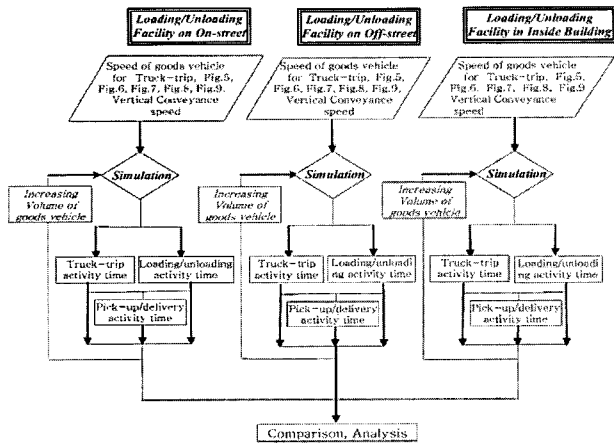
Loading/Unloading Facility on On-street

Speed of goods vehicle for Truck-trip, Fig.5, Fig.6, Fig.7, Fig.8, Fig.9, Vertical Conveyance speed

Simulation

Increasing Volume of goods vehicle

Truck-trip activity time

Loading/unloading activity time

Pick-up/delivery activity time

Loading/Unloading Facility on Off-street

Speed of goods vehicle for Truck-trip, Fig.5, Fig.6, Fig.7, Fig.8, Fig.9, Vertical Conveyance speed

Simulation

Increasing Volume of goods vehicle

Truck-trip activity time

Loading/unloading activity time

Pick-up/delivery activity time

Loading/Unloading Facility in Inside Building

Speed of goods vehicle for Truck-trip, Fig.5, Fig.6, Fig.7, Fig.8, Fig.9 Vertical Conveyance speed

Simulation

Increasing Volume of goods vehicle

Truck-trip activity time

Loading/unloading activity time

Pick-up/delivery activity time

Comparison, Analysis